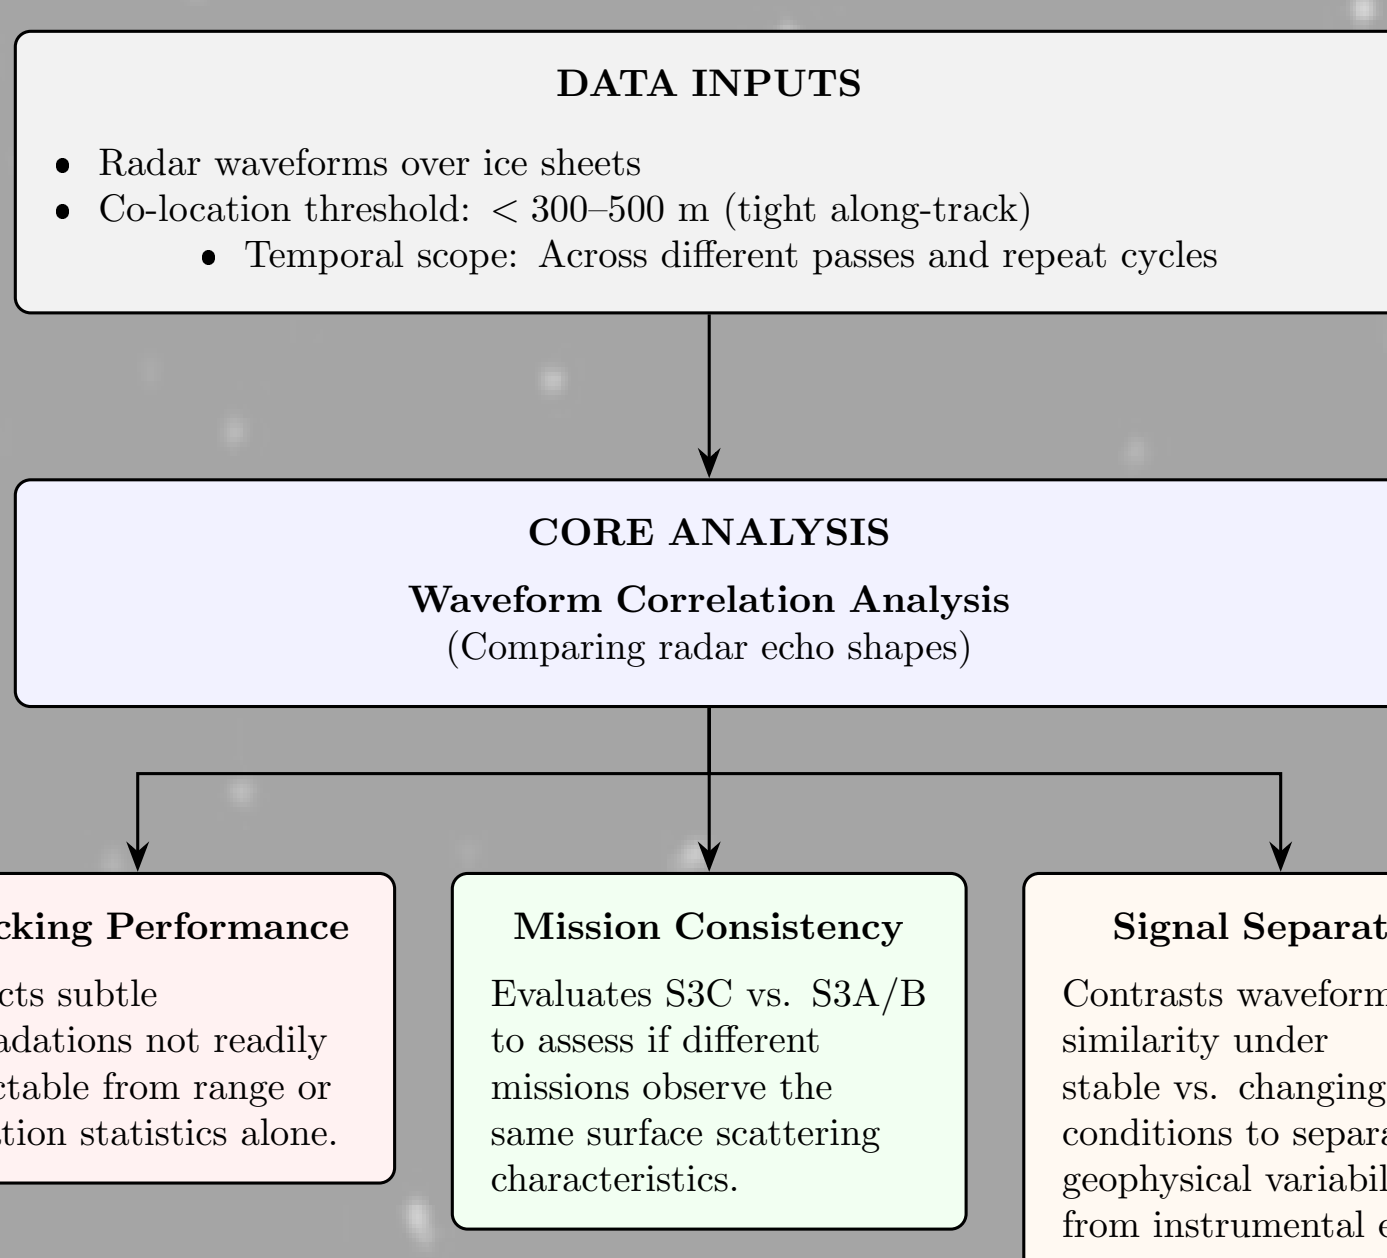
DATA INPUTS

- Radar waveforms over ice sheets
- Co-location threshold: $<$ 300–500 m (tight along-track)
  - Temporal scope: Across different passes and repeat cycles

CORE ANALYSIS

Waveform Correlation Analysis
(Comparing radar echo shapes)

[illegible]cking Performance

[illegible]cts subtle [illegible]adations not readily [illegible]ctable from range or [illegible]tion statistics alone.

Mission Consistency

Evaluates S3C vs. S3A/B to assess if different missions observe the same surface scattering characteristics.

Signal Separat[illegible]

Contrasts waveform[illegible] similarity under stable vs. changing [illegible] conditions to separa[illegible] geophysical variabil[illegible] from instrumental e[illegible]